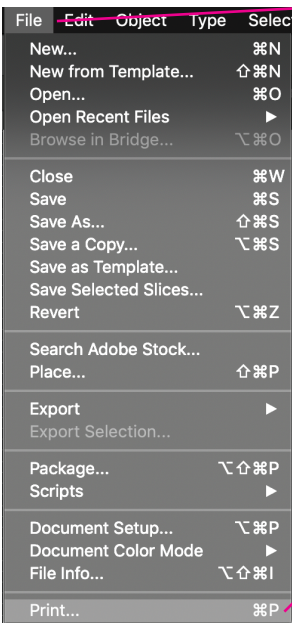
File Edit Object Type Selec

New... ⌘N
New from Template... ⇧⌘N
Open... ⌘O
Open Recent Files ►
Browse in Bridge... ⌥⌘O

Close ⌘W
Save ⌘S
Save As... ⇧⌘S
Save a Copy... ⌥⌘S
Save as Template...
Save Selected Slices...
Revert ⌥⌘Z

Search Adobe Stock...
Place... ⇧⌘P

Export ►
Export Selection...

Package... ⌥⇧⌘P
Scripts ►

Document Setup... ⌥⌘P
Document Color Mode ►
File Info... ⌥⇧⌘I

Print... ⌘P